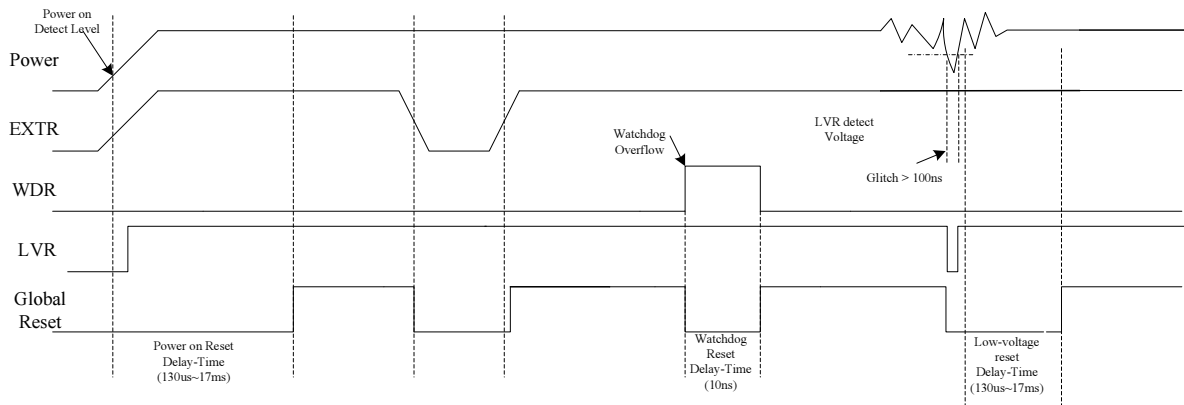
Power on Detect Level

Power

EXTR

WDR

LVR

Global Reset

Watchdog Overflow

LVR detect Voltage

Glitch > 100ns

Power on Reset Delay-Time (130us~17ms)

Watchdog Reset Delay-Time (10ns)

Low-voltage reset Delay-Time (130us~17ms)